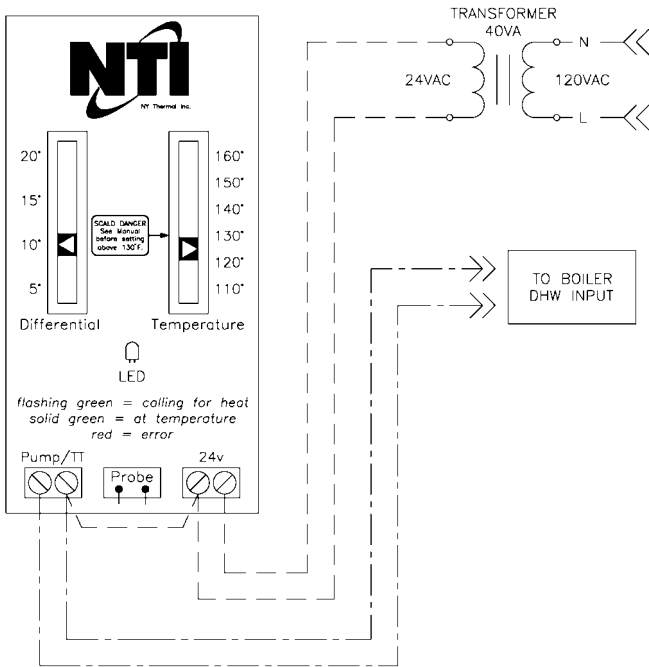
TRANSFORMER
40VA

24VAC

120VAC

N

L

NTI
NY Thermal Inc.

20°
15°
10°
5°

160°
150°
140°
130°
120°
110°

SCALD DANGER
See Manual before setting above 130°F.

Differential

Temperature

LED

flashing green = calling for heat
solid green = at temperature
red = error

Pump/TT

Probe

24v

TO BOILER
DHW INPUT